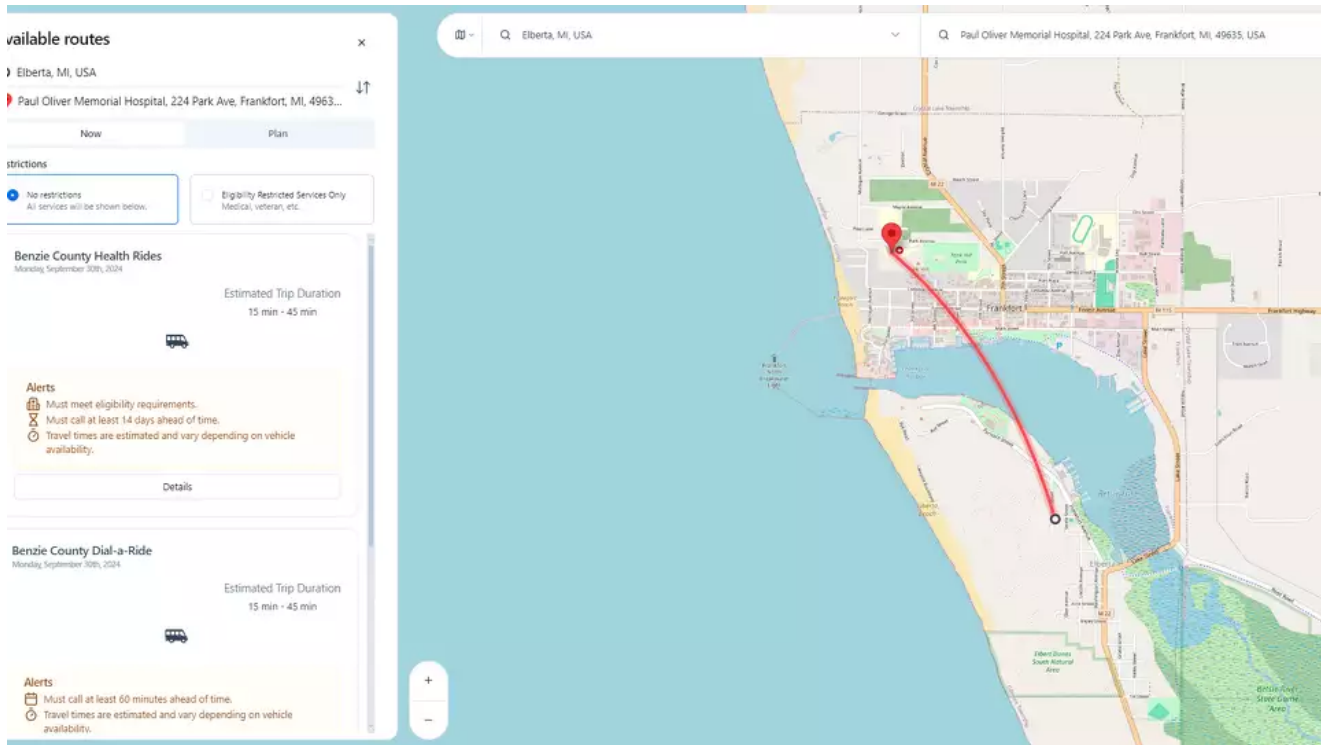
vailable routes

×

Elberta, MI, USA

Paul Oliver Memorial Hospital, 224 Park Ave, Frankfort, MI, 4963...

Now

Plan

strictions

No restrictions
All services will be shown below.

Eligibility Restricted Services Only
Medical, veteran, etc.

Benzie County Health Rides
Monday, September 30th, 2024

Estimated Trip Duration
15 min - 45 min

Alerts
Must meet eligibility requirements.
Must call at least 14 days ahead of time.
Travel times are estimated and vary depending on vehicle availability.

Details

Benzie County Dial-a-Ride
Monday, September 30th, 2024

Estimated Trip Duration
15 min - 45 min

Alerts
Must call at least 60 minutes ahead of time.
Travel times are estimated and vary depending on vehicle availability.

Elberta, MI, USA

Paul Oliver Memorial Hospital, 224 Park Ave, Frankfort, MI, 49635, USA

Frankfort

Frankfort Highway

Elberta

M 22

M 115

Elberta Dunes South Natural Area

Betsie River State Game Area

+

−